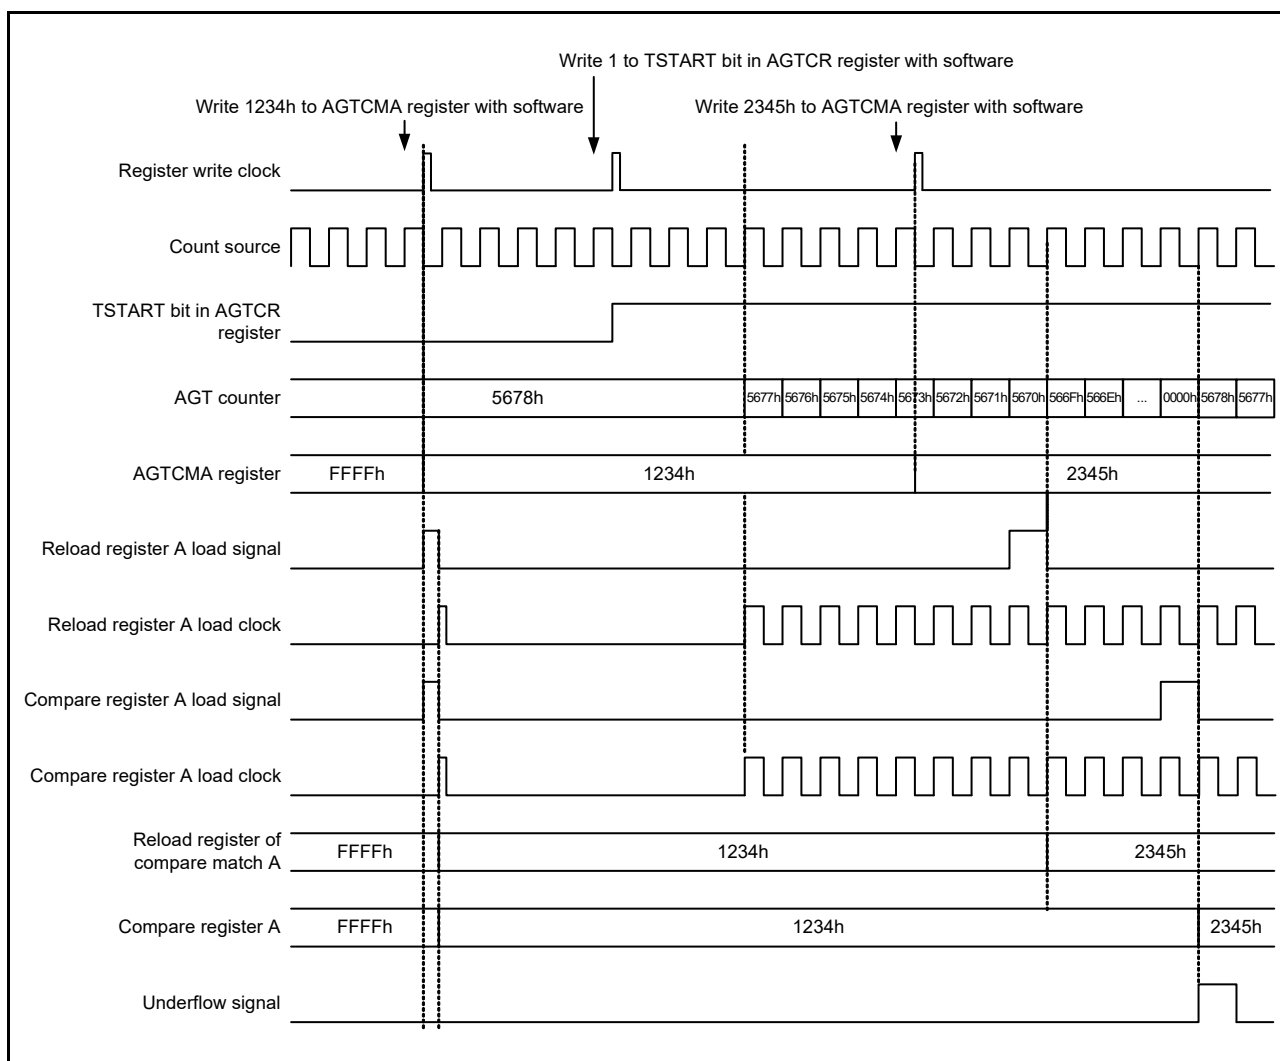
Write 1 to TSTART bit in AGTCR register with software

Write 1234h to AGTCMA register with software

Write 2345h to AGTCMA register with software

Register write clock

Count source

TSTART bit in AGTCR register

AGT counter

5678h

5677h 5676h 5675h 5674h 5673h 5672h 5671h 5670h 566Fh 566Eh ... 0000h 5678h 5677h

AGTCMA register

FFFFh

1234h

2345h

Reload register A load signal

Reload register A load clock

Compare register A load signal

Compare register A load clock

Reload register of compare match A

FFFFh

1234h

2345h

Compare register A

FFFFh

1234h

2345h

Underflow signal